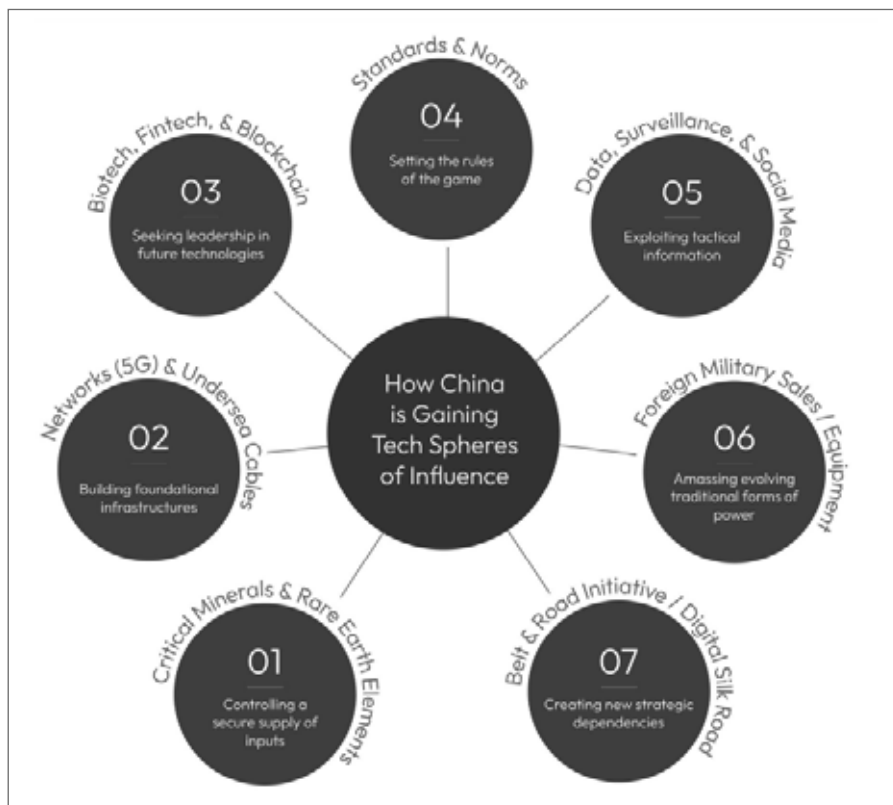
How China is Gaining Tech Spheres of Influence

Critical Minerals & Rare Earth Elements
01
Controlling a secure supply of inputs

Networks (5G) & Undersea Cables
02
Building foundational infrastructures

Biotech, Fintech, & Blockchain
03
Seeking leadership in future technologies

Standards & Norms
04
Setting the rules of the game

Data, Surveillance, & Social Media
05
Exploiting tactical information

Foreign Military Sales / Equipment
06
Amassing evolving traditional forms of power

Belt & Road Initiative / Digital Silk Road
07
Creating new strategic dependencies